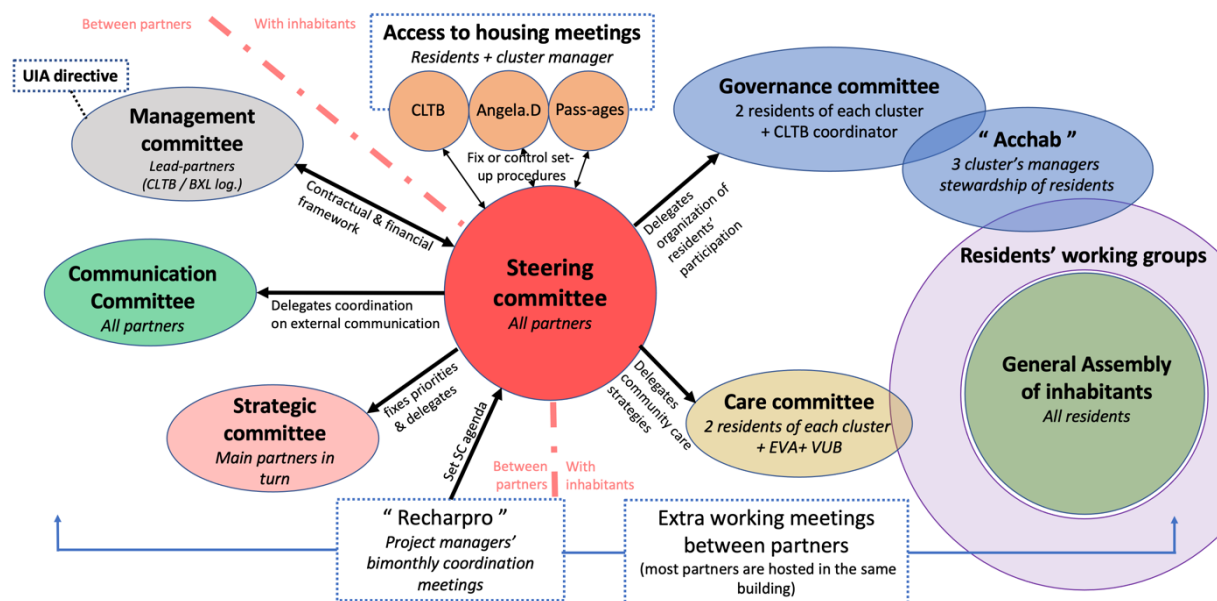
Between partners

With inhabitants

UIA directive

Access to housing meetings
Residents + cluster manager

CLTB

Angela.D

Pass-ages

Fix or control set-up procedures

Governance committee
2 residents of each cluster + CLTB coordinator

" Acchab "
3 cluster's managers stewardship of residents

Management committee
Lead-partners (CLTB / BXL log.)

Contractual & financial framework

Delegates organization of residents' participation

Residents' working groups

Communication Committee
All partners

Delegates coordination on external communication

Steering committee
All partners

General Assembly of inhabitants
All residents

fixes priorities & delegates

Set SC agenda

Delegates community care strategies

Care committee
2 residents of each cluster + EVA+ VUB

Strategic committee
Main partners in turn

Between partners

With inhabitants

" Recharpro "
Project managers' bimonthly coordination meetings

Extra working meetings between partners
(most partners are hosted in the same building)